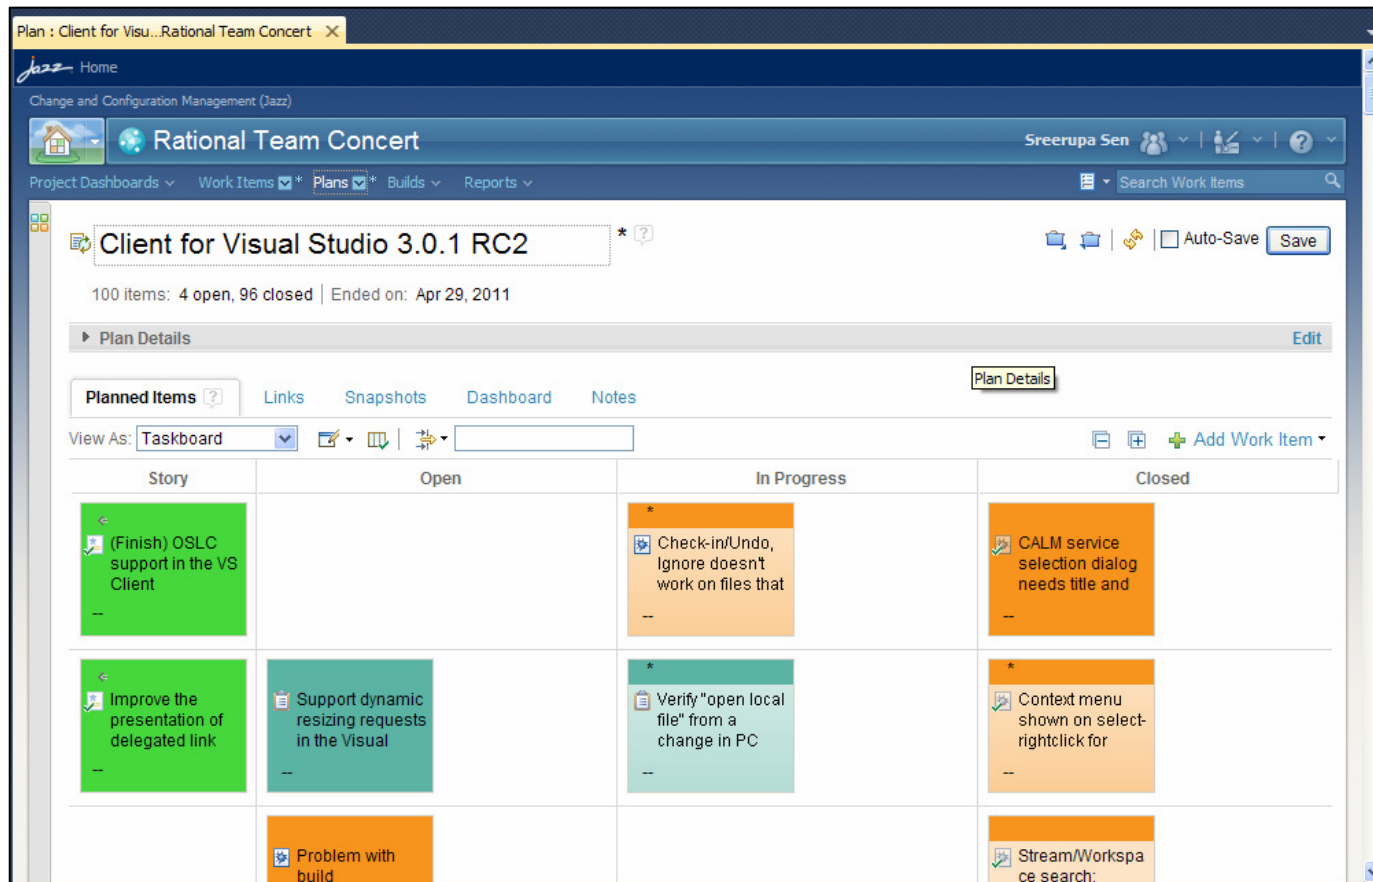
Plan : Client for Visu...Rational Team Concert

Jazz Home

Change and Configuration Management (Jazz)

Rational Team Concert

Sreerupa Sen

Project Dashboards Work Items * Plans * Builds Reports

Search Work Items

Client for Visual Studio 3.0.1 RC2 *

Auto-Save Save

100 items: 4 open, 96 closed | Ended on: Apr 29, 2011

Plan Details

Edit

Plan Details

Planned Items Links Snapshots Dashboard Notes

View As: Taskboard

Add Work Item

| Story | Open | In Progress | Closed |
|---|---|---|---|
| (Finish) OSLC support in the VS Client -- | | * Check-in/Undo, Ignore doesn't work on files that -- | CALM service selection dialog needs title and -- |
| Improve the presentation of delegated link -- | Support dynamic resizing requests in the Visual -- | * Verify "open local file" from a change in PC -- | * Context menu shown on select-rightclick for -- |
| | Problem with build | | Stream/Workspace search: |